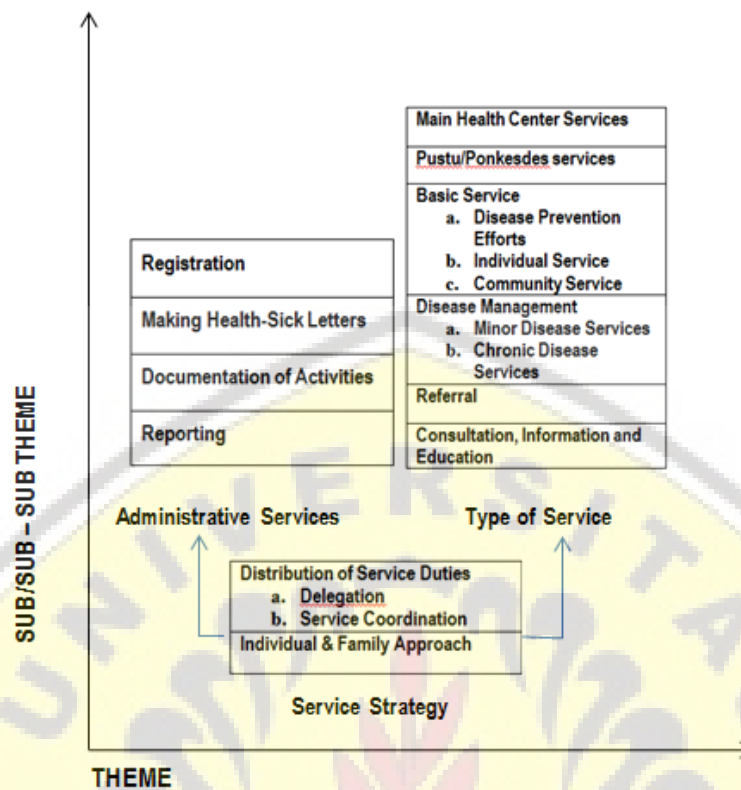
SUB/SUB – SUB THEME

Registration

Making Health-Sick Letters

Documentation of Activities

Reporting

Main Health Center Services

Pustu/Ponkesdes services

Basic Service
a. Disease Prevention Efforts
b. Individual Service
c. Community Service

Disease Management
a. Minor Disease Services
b. Chronic Disease Services

Referral

Consultation, Information and Education

Administrative Services

Type of Service

Distribution of Service Duties
a. Delegation
b. Service Coordination

Individual & Family Approach

Service Strategy

THEME